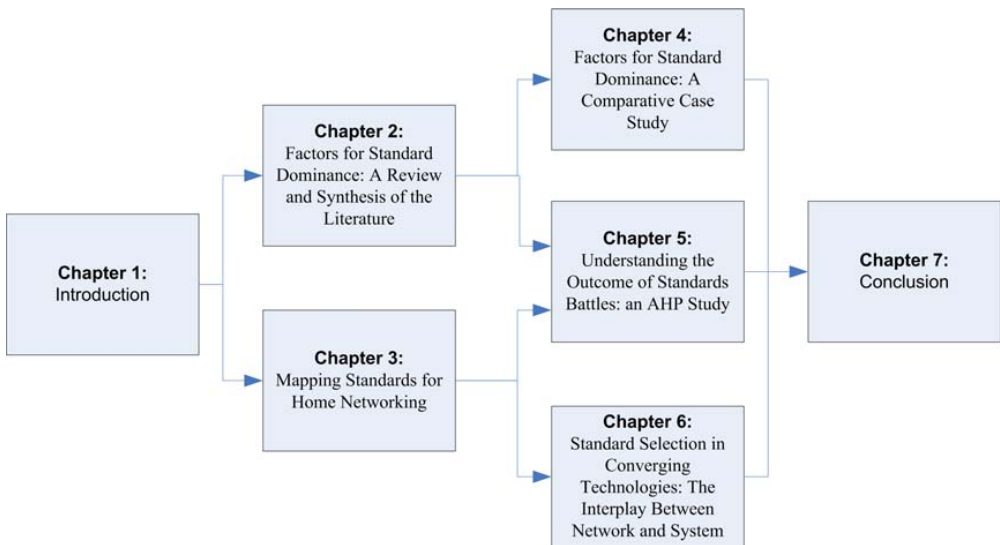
Chapter 1:
Introduction

Chapter 2:
Factors for Standard Dominance: A Review and Synthesis of the Literature

Chapter 3:
Mapping Standards for Home Networking

Chapter 4:
Factors for Standard Dominance: A Comparative Case Study

Chapter 5:
Understanding the Outcome of Standards Battles: an AHP Study

Chapter 6:
Standard Selection in Converging Technologies: The Interplay Between Network and System

Chapter 7:
Conclusion